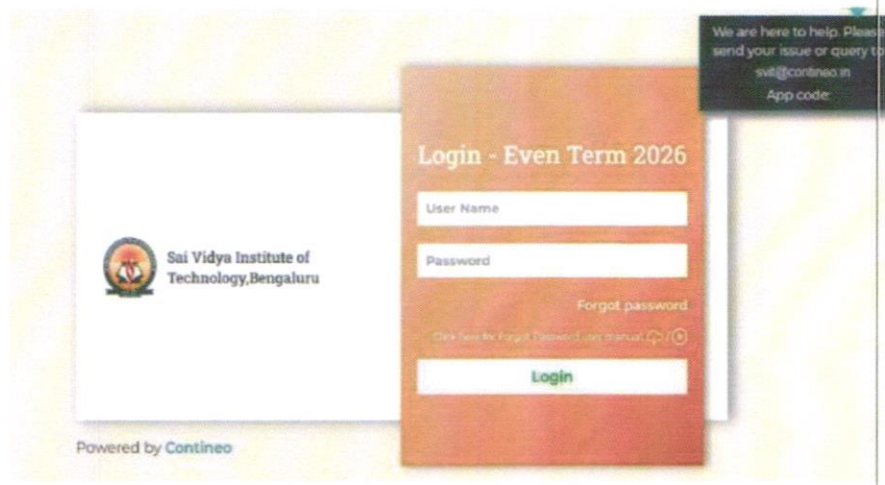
We are here to help. Please send your issue or query to svit@contineo.in
App code:

Sai Vidya Institute of Technology,Bengaluru

Login - Even Term 2026

User Name

Password

Forgot password

Click here for Forgot Password user manual

Login

Powered by Contineo